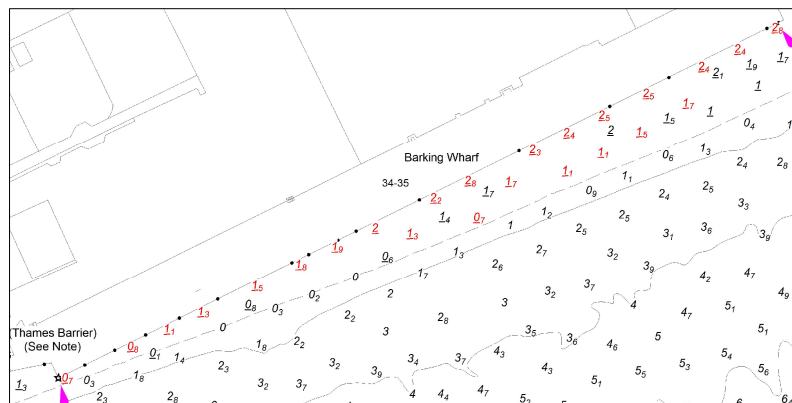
Barking Wharf

34-35

(Thames Barrier)
(See Note)

$\underline{2}_8$ $\underline{2}_4$ $\underline{2}_4$ $2_1$ $1_9$ $1_7$ $\underline{1}$ $\underline{2}_5$ $\underline{1}_7$ $\underline{1}$ $\underline{2}_5$ $1_5$ $\underline{1}_5$ $0_4$ $\underline{2}_4$ $\underline{2}$ $\underline{2}_3$ $\underline{1}_1$ $0_6$ $1_3$ $2_4$ $2_8$ $\underline{1}_1$ $1_1$ $\underline{2}_8$ $\underline{1}_7$ $\underline{1}_7$ $0_9$ $2_4$ $2_5$ $\underline{2}_2$ $3_3$ $\underline{1}_4$ $\underline{0}_7$ $1_2$ $2_5$ $1$ $2_5$ $3_1$ $3_6$ $3_9$ $\underline{2}$ $\underline{1}_3$ $2_7$ $\underline{1}_9$ $\underline{0}_6$ $1_3$ $3_2$ $\underline{1}_8$ $1_7$ $2_6$ $3_9$ $4_2$ $4_7$ $0$ $3_2$ $3_7$ $\underline{1}_5$ $0_2$ $2$ $4$ $4_9$ $3$ $5_1$ $\underline{0}_8$ $0_3$ $4_7$ $\underline{1}_3$ $2_2$ $2_8$ $5_1$ $0$ $3_5$ $5$ $\underline{1}_1$ $3$ $3_6$ $4_6$ $\underline{0}_8$ $1_8$ $2_2$ $5_4$ $\underline{0}_1$ $1_4$ $4_3$ $3_7$ $3_4$ $3_2$ $5_3$ $\underline{0}_7$ $2_3$ $4_3$ $5_5$ $5_6$ $\underline{1}_3$ $0_3$ $1_8$ $3_9$ $3_2$ $3_7$ $5_1$ $2_3$ $2_8$ $4_4$ $4_7$ $5_2$ $6_4$